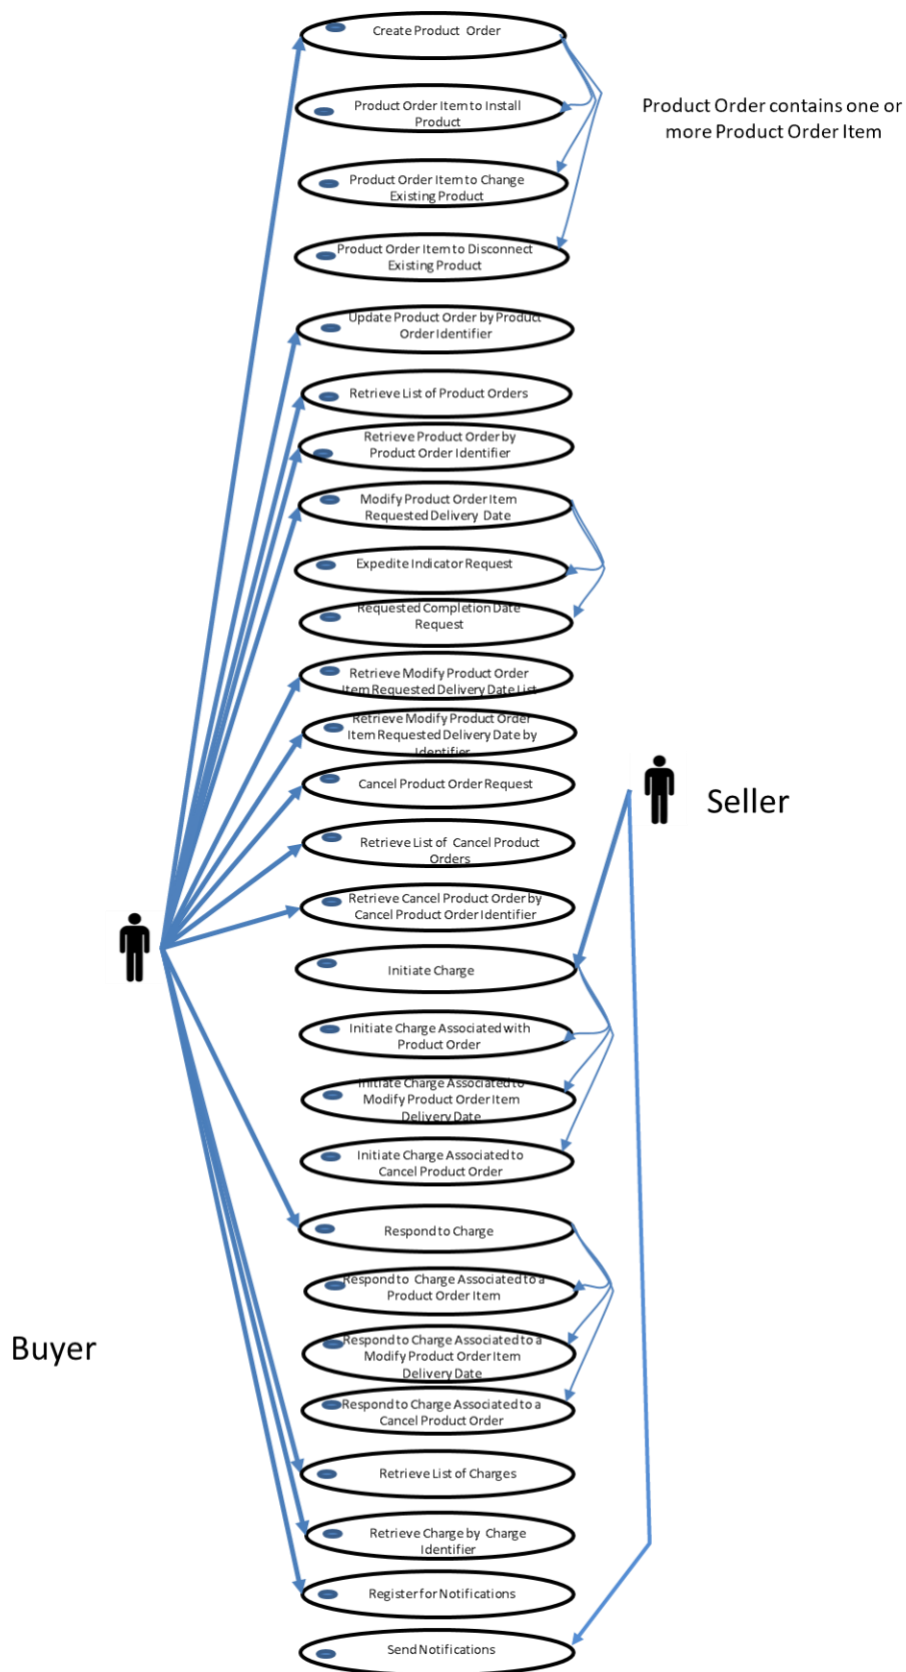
Create Product Order

Product Order Item to Install Product

Product Order contains one or more Product Order Item

Product Order Item to Change Existing Product

Product Order Item to Disconnect Existing Product

Update Product Order by Product Order Identifier

Retrieve List of Product Orders

Retrieve Product Order by Product Order Identifier

Modify Product Order Item Requested Delivery Date

Expedite Indicator Request

Requested Completion Date Request

Retrieve Modify Product Order Item Requested Delivery Date List

Retrieve Modify Product Order Item Requested Delivery Date by Identifier

Cancel Product Order Request

Seller

Retrieve List of Cancel Product Orders

Retrieve Cancel Product Order by Cancel Product Order Identifier

Initiate Charge

Initiate Charge Associated with Product Order

Initiate Charge Associated to Modify Product Order Item Delivery Date

Initiate Charge Associated to Cancel Product Order

Respond to Charge

Respond to Charge Associated to a Product Order Item

Buyer

Respond to Charge Associated to a Modify Product Order Item Delivery Date

Respond to Charge Associated to a Cancel Product Order

Retrieve List of Charges

Retrieve Charge by Charge Identifier

Register for Notifications

Send Notifications